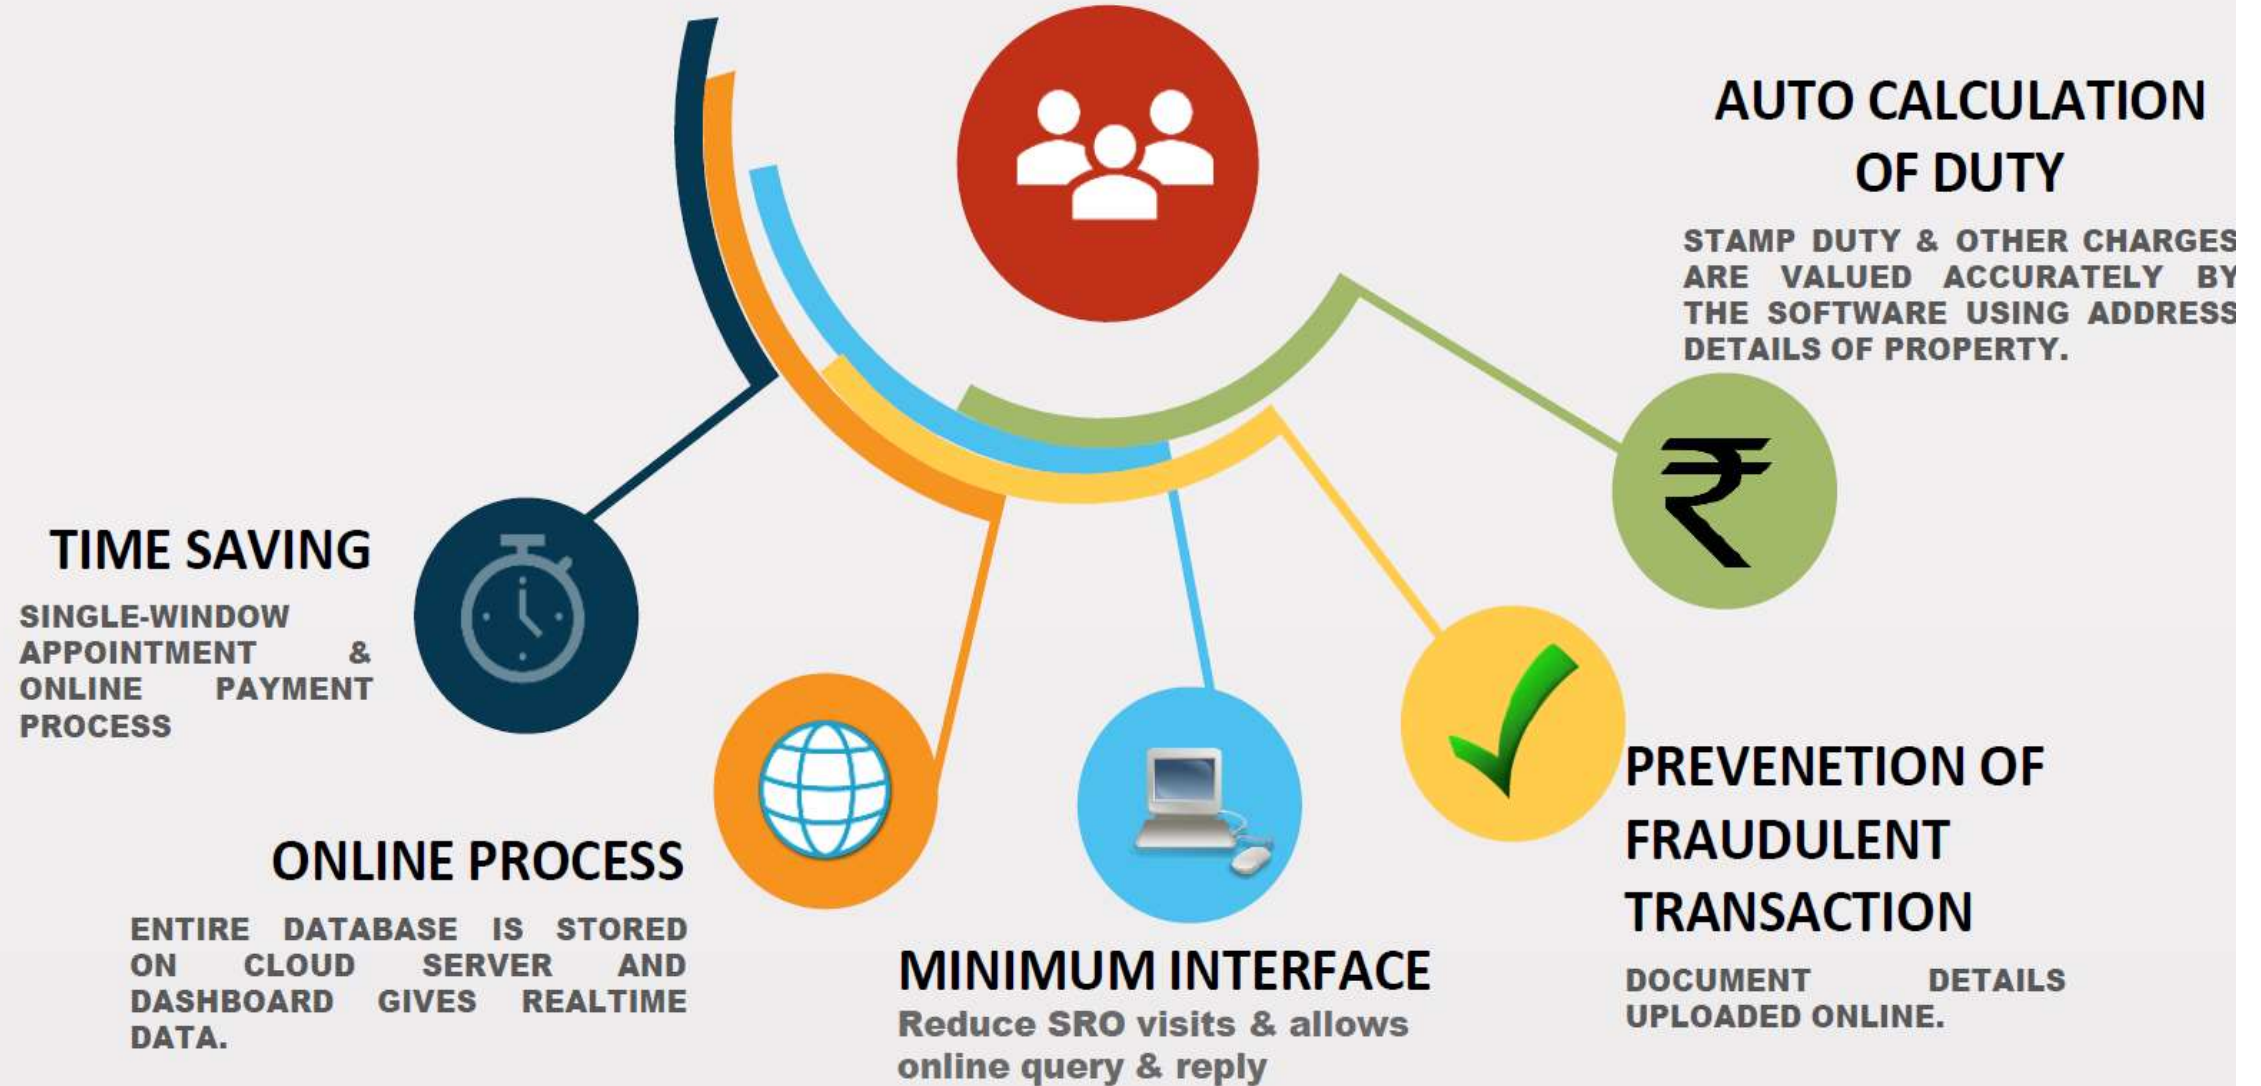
AUTO CALCULATION OF DUTY

STAMP DUTY & OTHER CHARGES ARE VALUED ACCURATELY BY THE SOFTWARE USING ADDRESS DETAILS OF PROPERTY.

₹

TIME SAVING

SINGLE-WINDOW APPOINTMENT & ONLINE PAYMENT PROCESS

ONLINE PROCESS

ENTIRE DATABASE IS STORED ON CLOUD SERVER AND DASHBOARD GIVES REALTIME DATA.

MINIMUM INTERFACE

Reduce SRO visits & allows online query & reply

PREVENETION OF FRAUDULENT TRANSACTION

DOCUMENT DETAILS UPLOADED ONLINE.